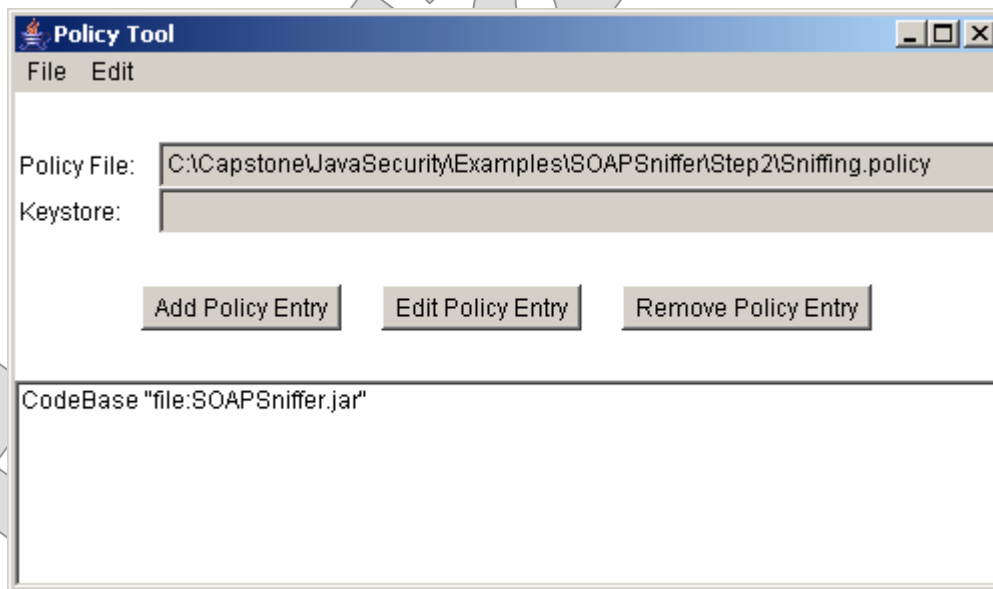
Policy Tool

File Edit

Policy File: C:\Capstone\JavaSecurity\Examples\SOAPSniffer\Step2\Sniffing.policy

Keystore:

Add Policy Entry

Edit Policy Entry

Remove Policy Entry

CodeBase "file:SOAPSniffer.jar"